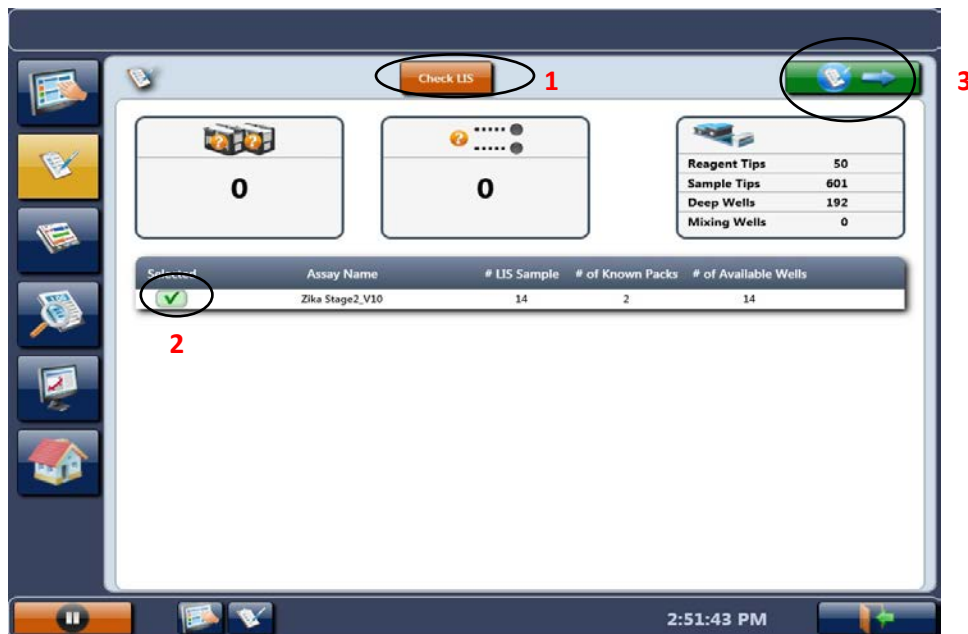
Check LIS 1

3

0

0

| Reagent Tips | 50 |
|---|---|
| Sample Tips | 601 |
| Deep Wells | 192 |
| Mixing Wells | 0 |

| Selected | Assay Name | # LIS Sample | # of Known Packs | # of Available Wells |
|---|---|---|---|---|
| ✓ | Zika Stage2_V10 | 14 | 2 | 14 |

2

2:51:43 PM